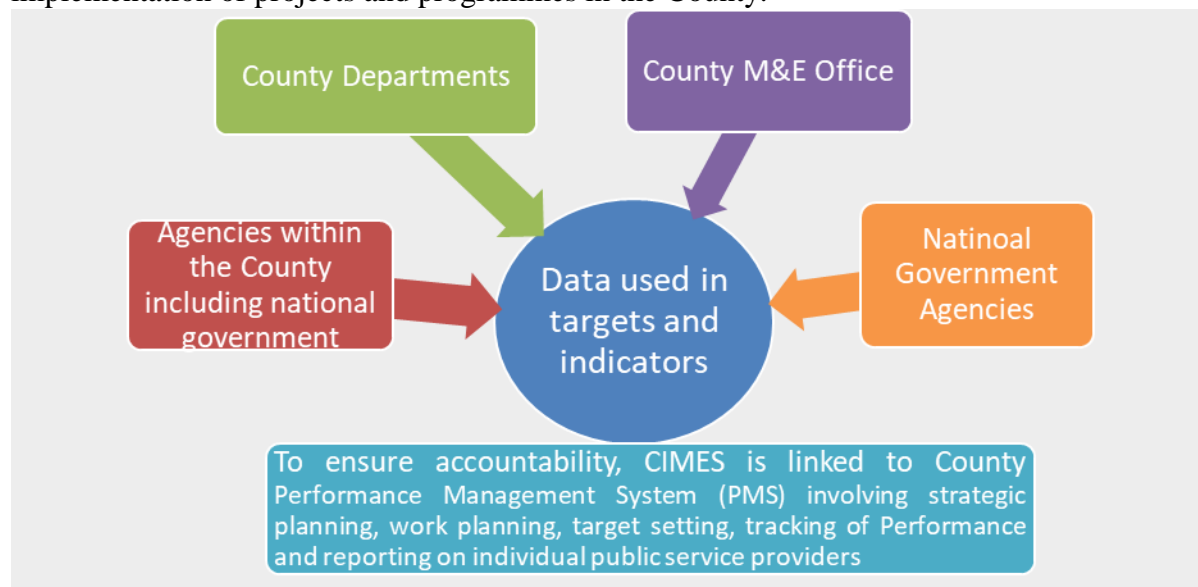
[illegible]

County Departments

County M&E Office

Agencies within the County including national government

Data used in targets and indicators

Natinoal Government Agencies

To ensure accountability, CIMES is linked to County Performance Management System (PMS) involving strategic planning, work planning, target setting, tracking of Performance and reporting on individual public service providers